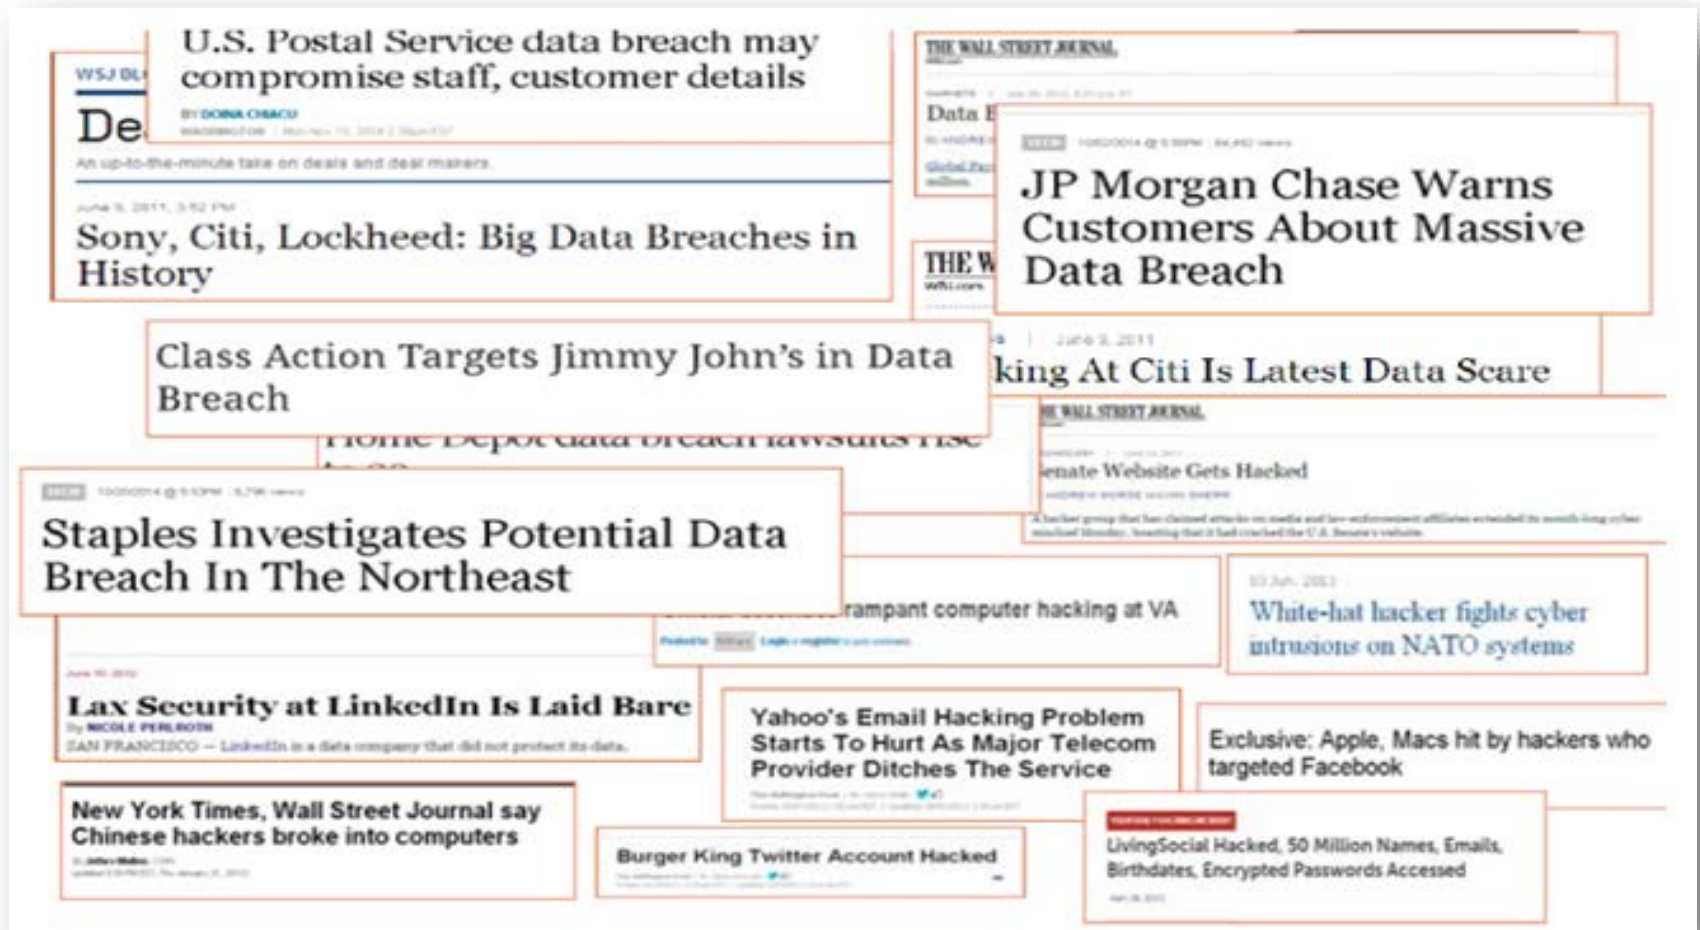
WSJ BL
De
U.S. Postal Service data breach may compromise staff, customer details
BY DOINA CHIACU
An up-to-the-minute take on deals and deal makers.
June 3, 2011, 3:52 PM
Sony, Citi, Lockheed: Big Data Breaches in History

THE WALL STREET JOURNAL.
Data B
Global Pa
million

JP Morgan Chase Warns Customers About Massive Data Breach

THE W

June 3, 2011
king At Citi Is Latest Data Scare

Class Action Targets Jimmy John's in Data Breach

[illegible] Home Depot data breach lawsuits rise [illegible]

THE WALL STREET JOURNAL.
enate Website Gets Hacked

Staples Investigates Potential Data Breach In The Northeast

rampant computer hacking at VA

White-hat hacker fights cyber intrusions on NATO systems

Lax Security at LinkedIn Is Laid Bare
By NICOLE PERLROTH
SAN FRANCISCO — LinkedIn is a data company that did not protect its data.

Yahoo's Email Hacking Problem Starts To Hurt As Major Telecom Provider Ditches The Service

Exclusive: Apple, Macs hit by hackers who targeted Facebook

New York Times, Wall Street Journal say Chinese hackers broke into computers

Burger King Twitter Account Hacked

LivingSocial Hacked, 50 Million Names, Emails, Birthdates, Encrypted Passwords Accessed